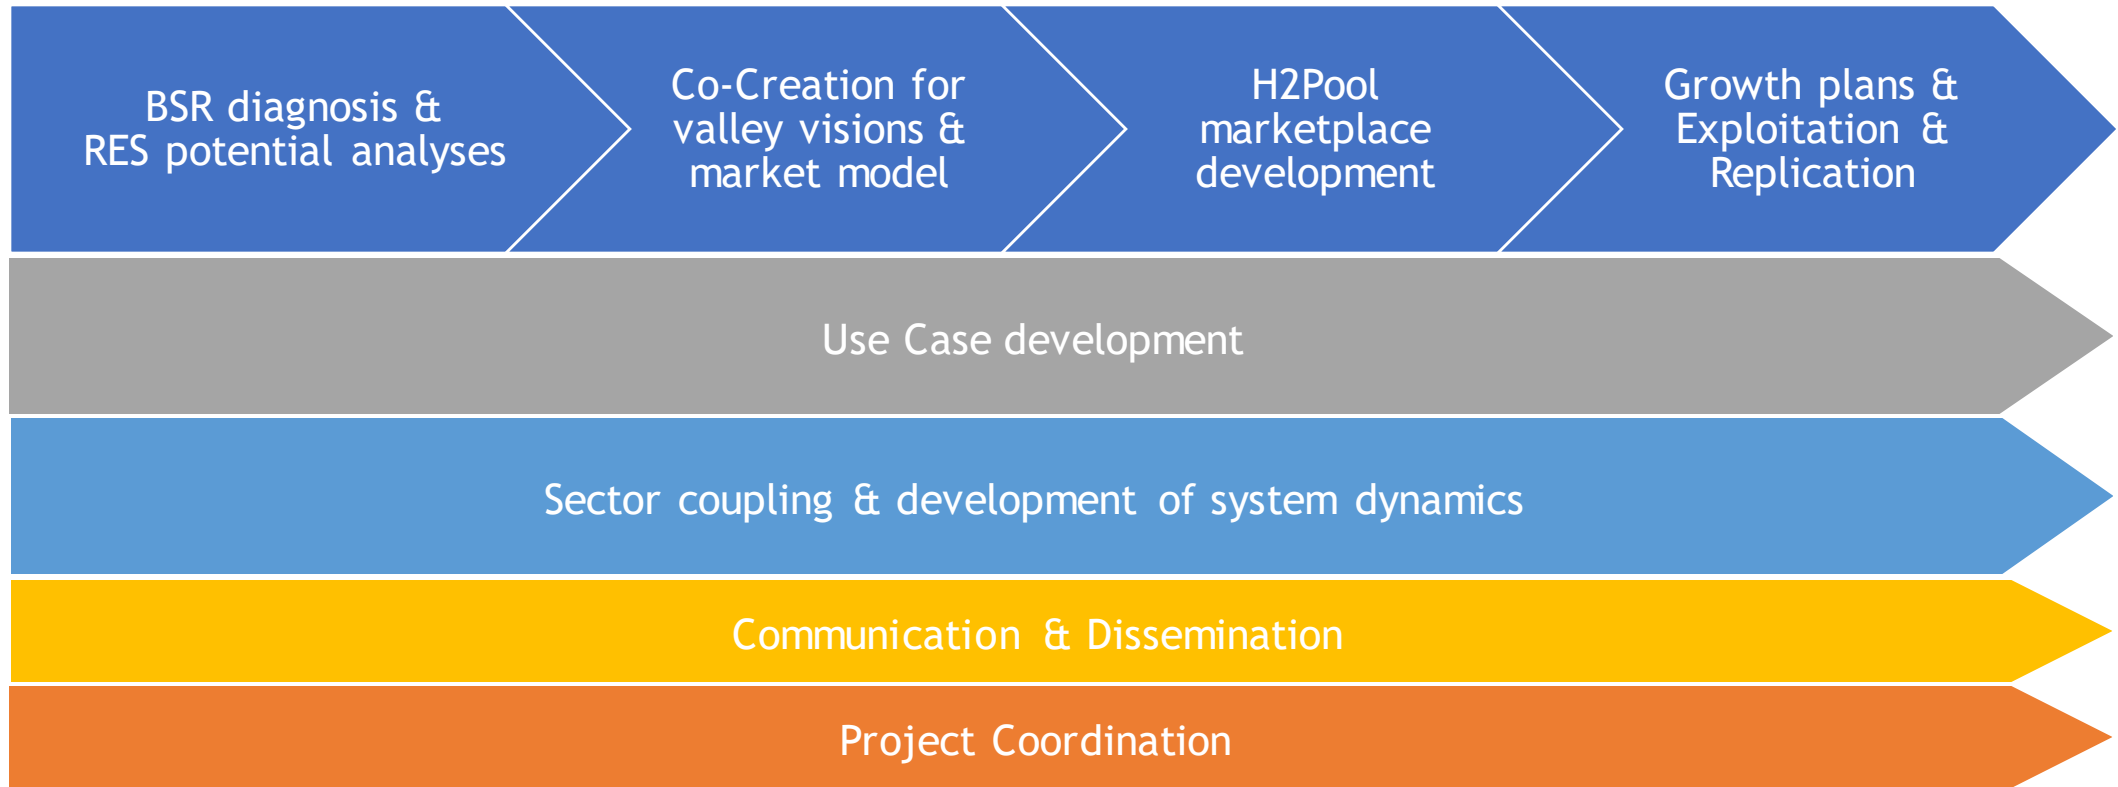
BSR diagnosis & RES potential analyses

Co-Creation for valley visions & market model

H2Pool marketplace development

Growth plans & Exploitation & Replication

Use Case development

Sector coupling & development of system dynamics

Communication & Dissemination

Project Coordination